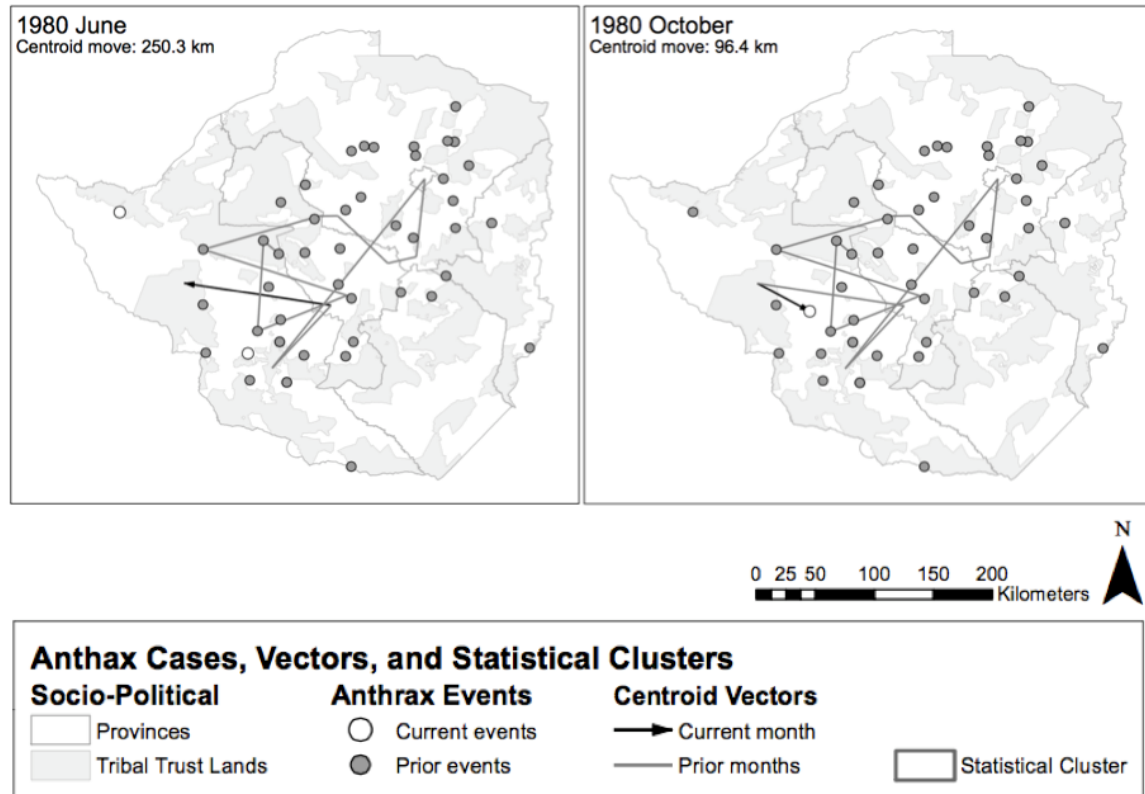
1980 June
Centroid move: 250.3 km

1980 October
Centroid move: 96.4 km

N

0 25 50 100 150 200
Kilometers

Anthax Cases, Vectors, and Statistical Clusters

Socio-Political
Provinces
Tribal Trust Lands

Anthrax Events
Current events
Prior events

Centroid Vectors
Current month
Prior months

Statistical Cluster